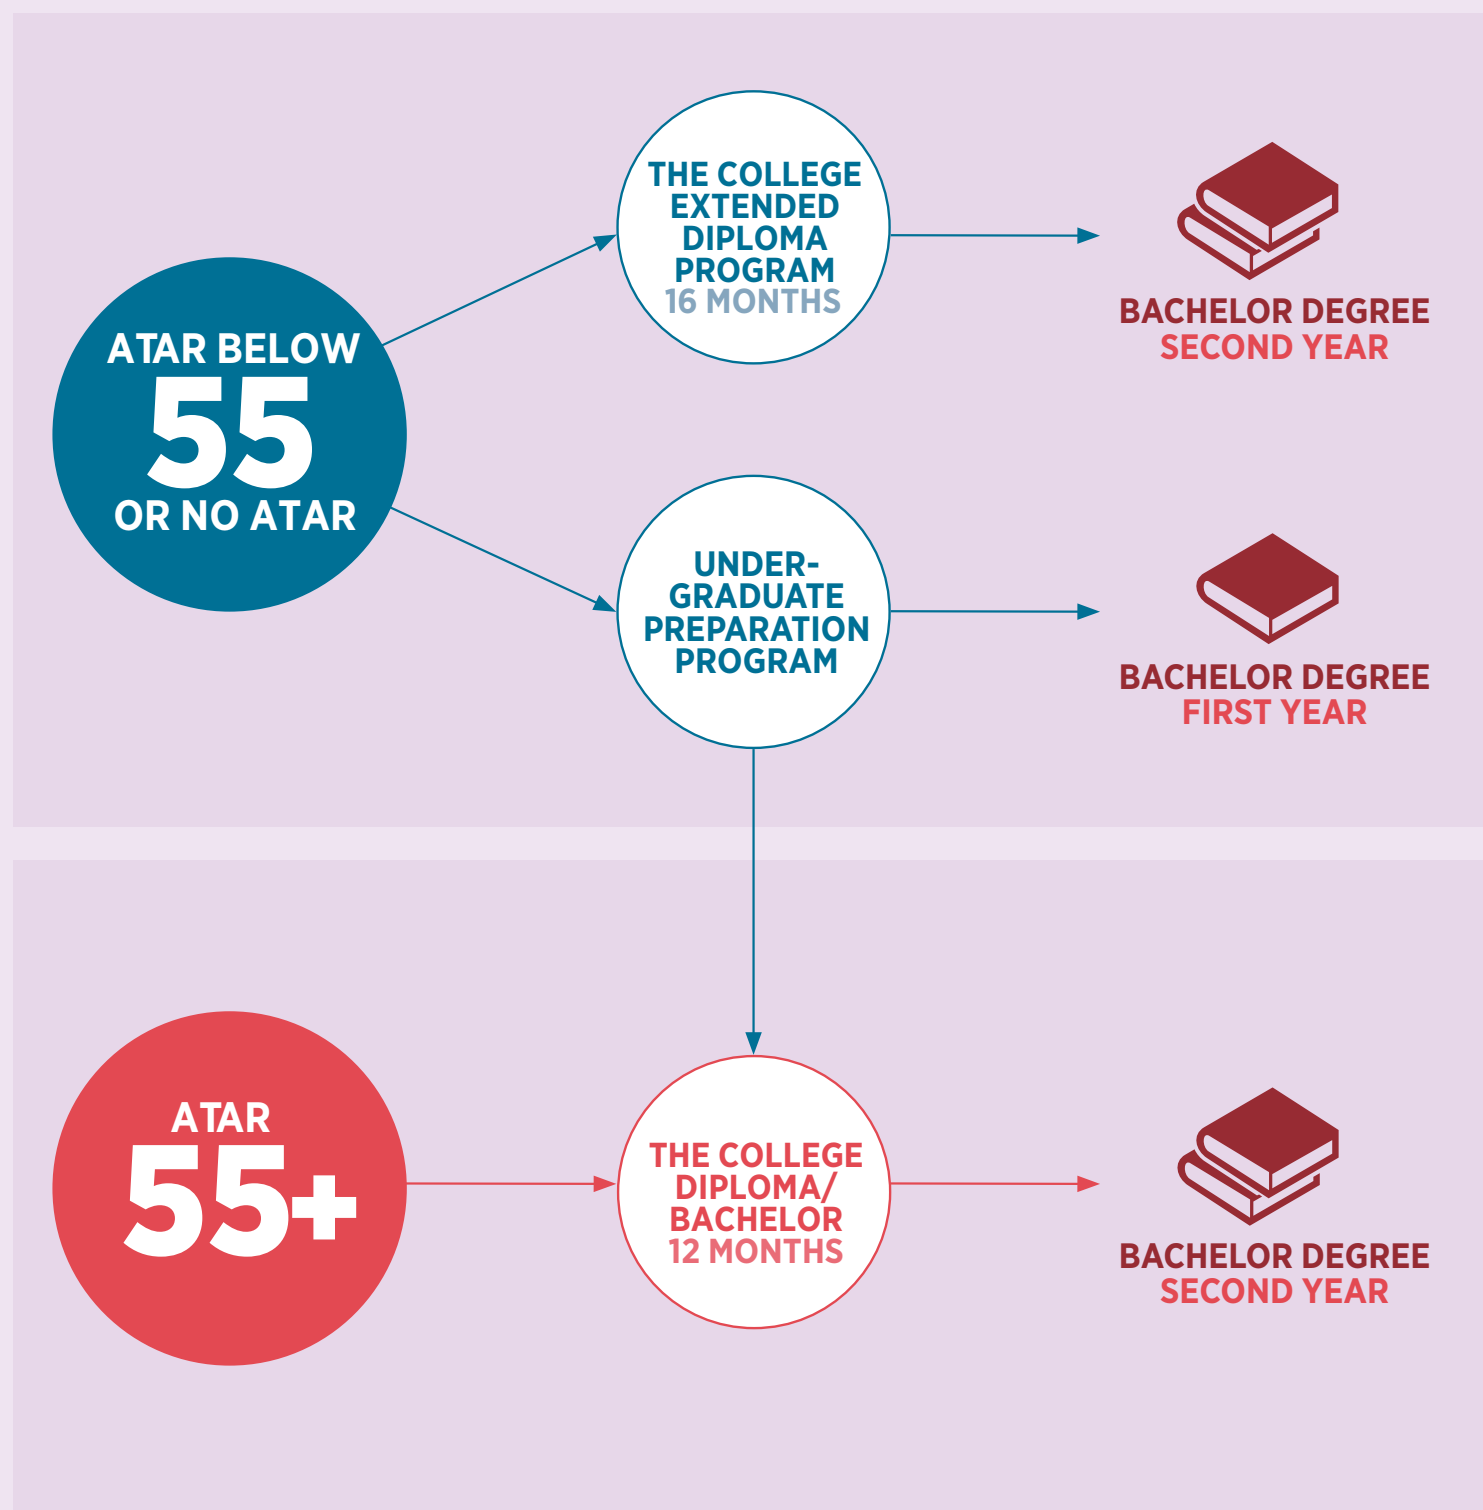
ATAR BELOW
55
OR NO ATAR

THE COLLEGE EXTENDED DIPLOMA PROGRAM
16 MONTHS

BACHELOR DEGREE
SECOND YEAR

UNDERGRADUATE PREPARATION PROGRAM

BACHELOR DEGREE
FIRST YEAR

ATAR
55+

THE COLLEGE DIPLOMA/ BACHELOR
12 MONTHS

BACHELOR DEGREE
SECOND YEAR